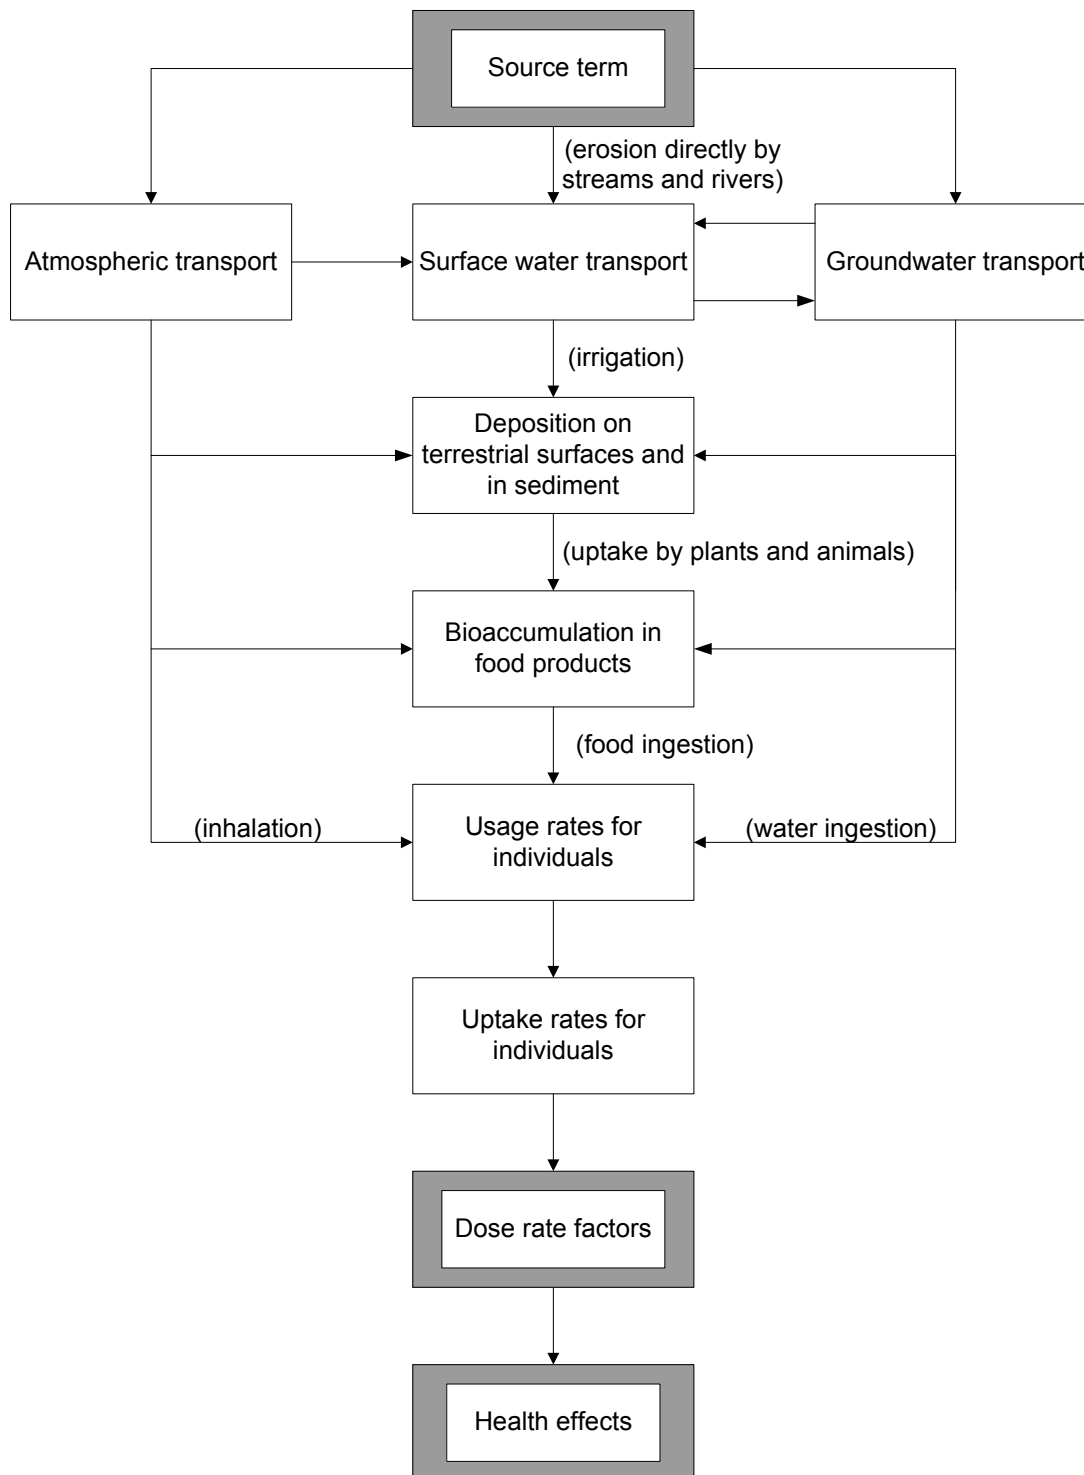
Source term

(erosion directly by streams and rivers)

Atmospheric transport

Surface water transport

Groundwater transport

(irrigation)

Deposition on terrestrial surfaces and in sediment

(uptake by plants and animals)

Bioaccumulation in food products

(food ingestion)

(inhalation)

Usage rates for individuals

(water ingestion)

Uptake rates for individuals

Dose rate factors

Health effects